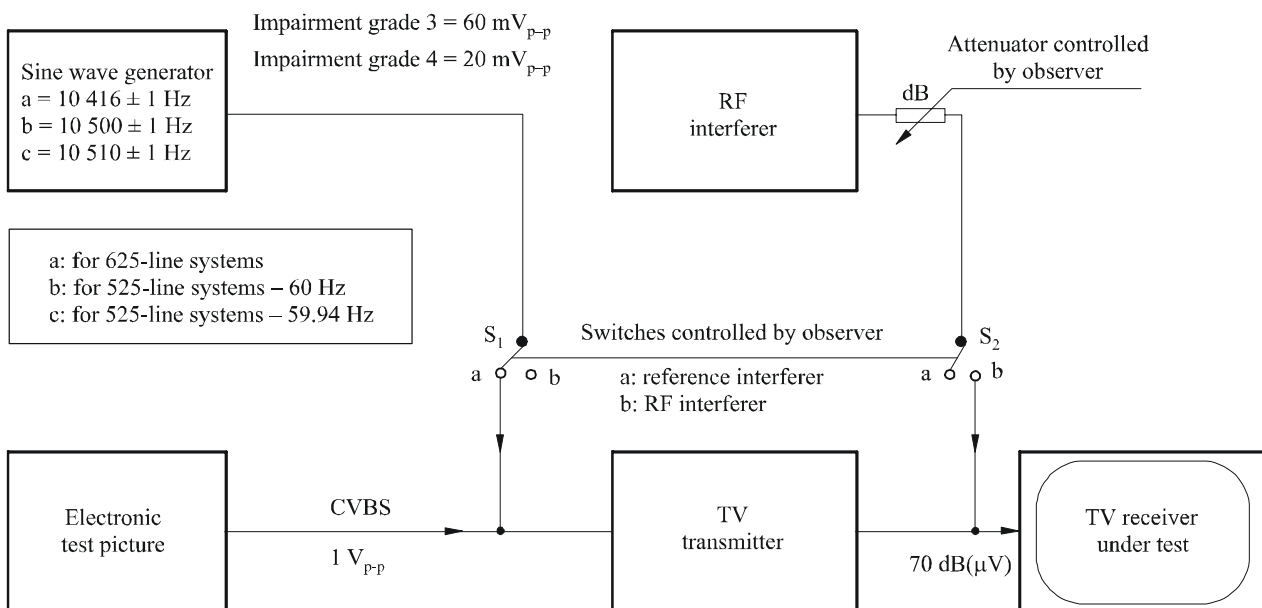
Impairment grade 3 = 60 mV$_{p-p}$

Impairment grade 4 = 20 mV$_{p-p}$

Sine wave generator
a = 10 416 ± 1 Hz
b = 10 500 ± 1 Hz
c = 10 510 ± 1 Hz

RF interferer

Attenuator controlled by observer

dB

a: for 625-line systems
b: for 525-line systems – 60 Hz
c: for 525-line systems – 59.94 Hz

S$_1$

Switches controlled by observer

S$_2$

a b

a: reference interferer
b: RF interferer

a b

Electronic test picture

CVBS

1 V$_{p-p}$

TV transmitter

70 dB(μV)

TV receiver under test